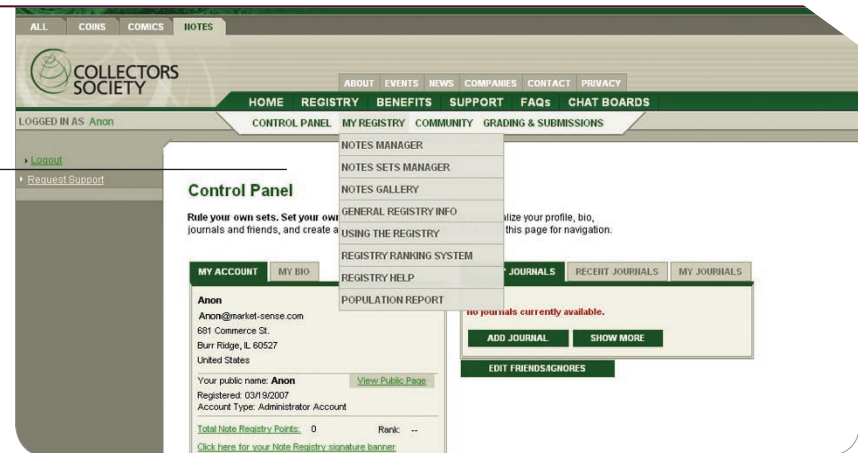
ALL COINS COMICS NOTES

COLLECTORS SOCIETY

ABOUT EVENTS NEWS COMPANIES CONTACT PRIVACY

HOME REGISTRY BENEFITS SUPPORT FAQs CHAT BOARDS

LOGGED IN AS Anon

CONTROL PANEL MY REGISTRY COMMUNITY GRADING & SUBMISSIONS

Logout
Request Support

NOTES MANAGER
NOTES SETS MANAGER
NOTES GALLERY
GENERAL REGISTRY INFO
USING THE REGISTRY
REGISTRY RANKING SYSTEM
REGISTRY HELP
POPULATION REPORT

Control Panel

Rule your own sets. Set your own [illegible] alize your profile, bio, journals and friends, and create a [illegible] this page for navigation.

MY ACCOUNT MY BIO

Anon
Anon@market-sense.com
681 Commerce St.
Burr Ridge, IL 60527
United States

Your public name: Anon View Public Page
Registered: 03/19/2007
Account Type: Administrator Account

Total Note Registry Points: 0 Rank: --

Click here for your Note Registry signature banner

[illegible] JOURNALS RECENT JOURNALS MY JOURNALS

No journals currently available.

ADD JOURNAL SHOW MORE

EDIT FRIENDS/IGNORES